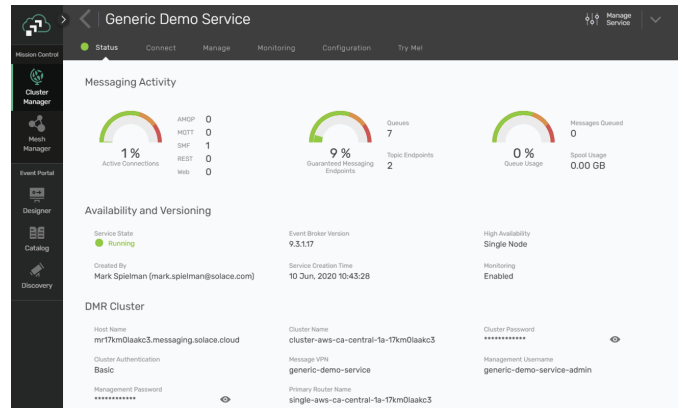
Mission Control

Cluster Manager

Mesh Manager

Event Portal

Designer

Catalog

Discovery

Generic Demo Service

Manage Service

Status Connect Manage Monitoring Configuration Try Me!

Messaging Activity

1%
Active Connections

AMQP 0
MQTT 0
SMF 1
REST 0
Web 0

9 %
Guaranteed Messaging Endpoints

Queues
7
Topic Endpoints
2

0 %
Queue Usage

Messages Queued
0
Spool Usage
0.00 GB

Availability and Versioning

Service State
Running

Event Broker Version
9.3.1.17

High Availability
Single Node

Created By
Mark Spielman (mark.spielman@solace.com)

Service Creation Time
10 Jun, 2020 10:43:28

Monitoring
Enabled

DMR Cluster

Host Name
mr17km0laakc3.messaging.solace.cloud

Cluster Name
cluster-aws-ca-central-1a-17km0laakc3

Cluster Password
************

Cluster Authentication
Basic

Message VPN
generic-demo-service

Management Username
generic-demo-service-admin

Management Password
************

Primary Router Name
single-aws-ca-central-1a-17km0laakc3